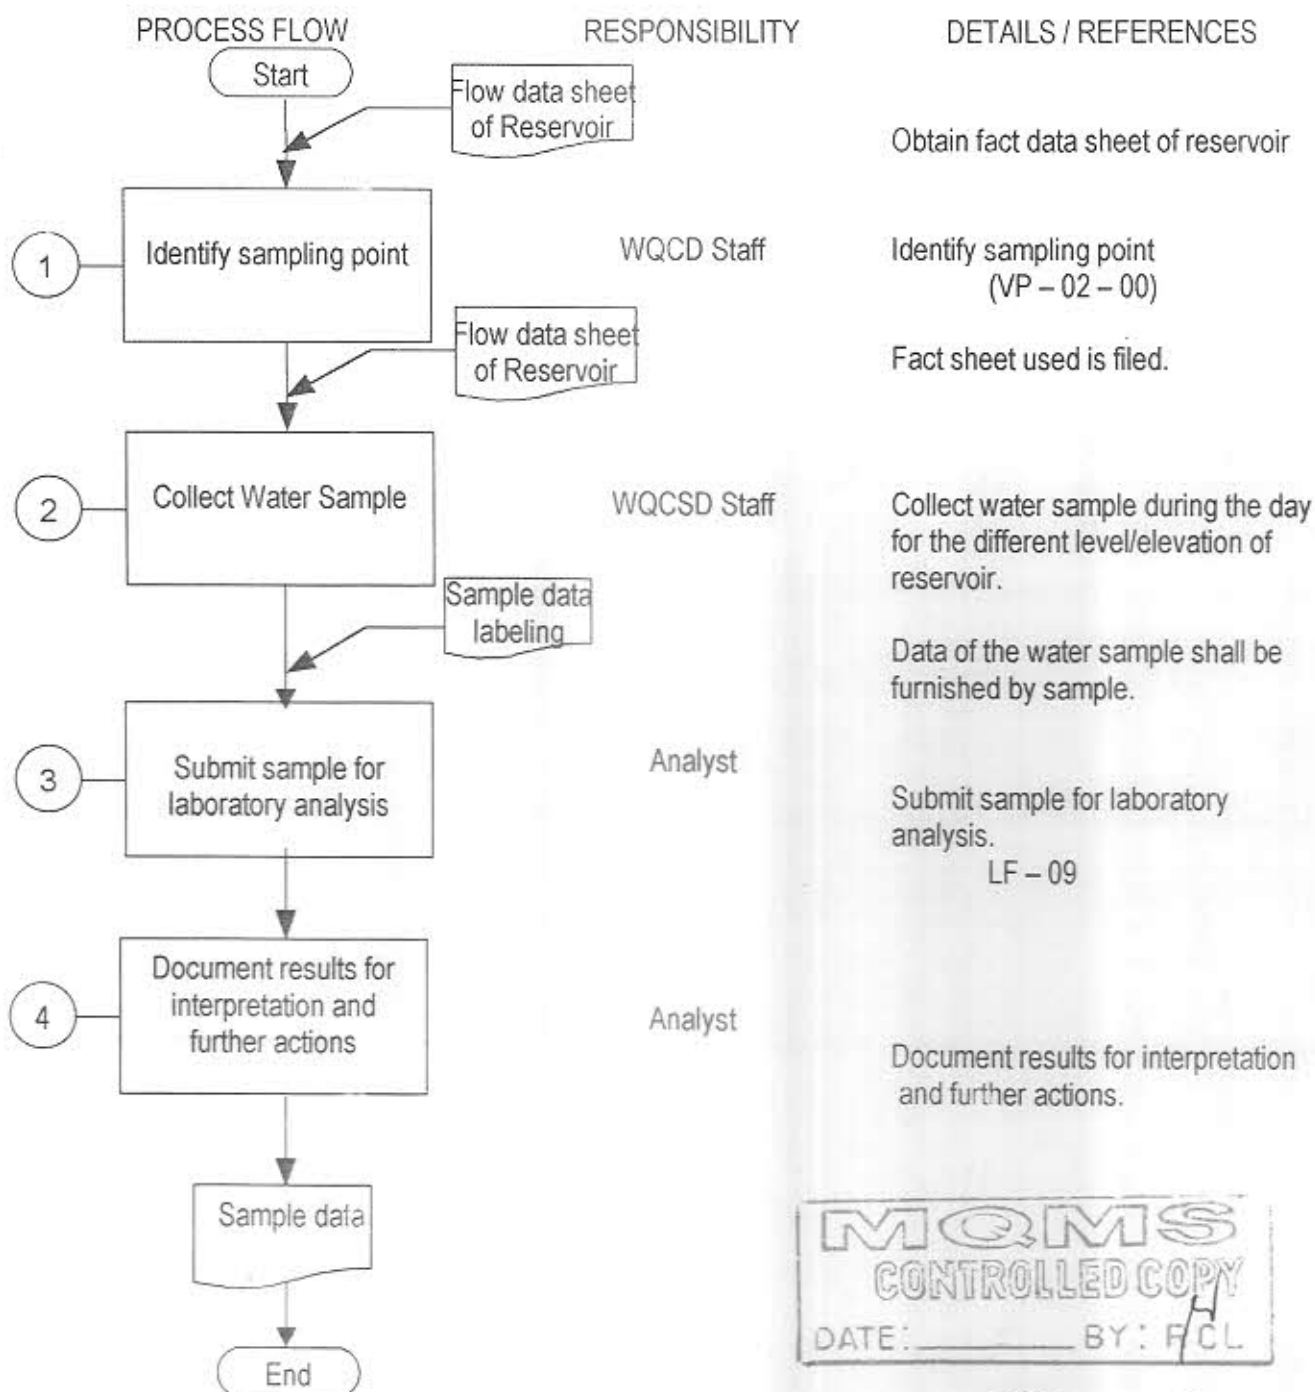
PROCESS FLOW

RESPONSIBILITY

DETAILS / REFERENCES

Start

Flow data sheet of Reservoir

Obtain fact data sheet of reservoir

1

Identify sampling point

WQCD Staff

Identify sampling point (VP – 02 – 00)

Flow data sheet of Reservoir

Fact sheet used is filed.

2

Collect Water Sample

WQCSD Staff

Collect water sample during the day for the different level/elevation of reservoir.

Sample data labeling

Data of the water sample shall be furnished by sample.

3

Submit sample for laboratory analysis

Analyst

Submit sample for laboratory analysis.
LF – 09

4

Document results for interpretation and further actions

Analyst

Document results for interpretation and further actions.

Sample data

End

MQMS
CONTROLLED COPY
DATE: ________ BY: RCL